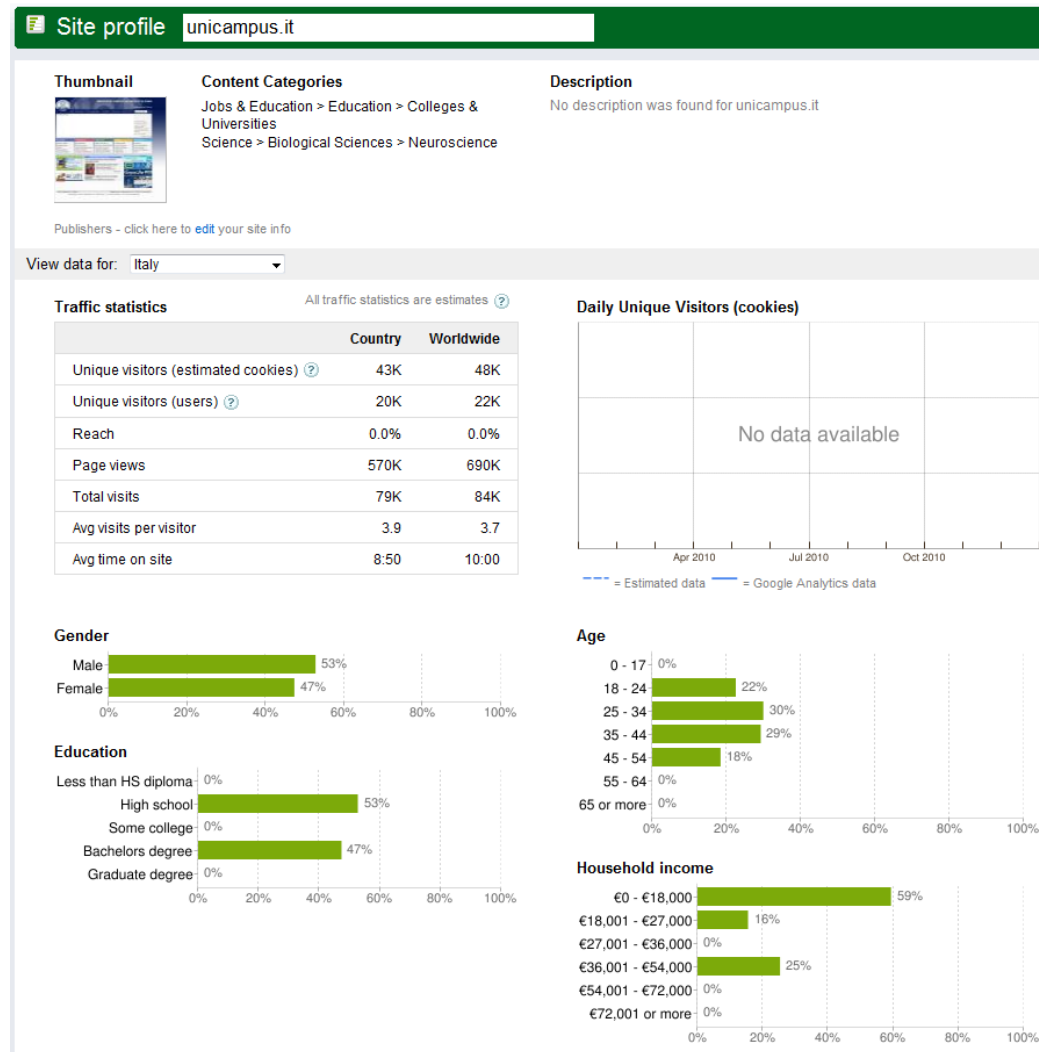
Site profile unicampus.it

Thumbnail

Content Categories
Jobs & Education > Education > Colleges & Universities
Science > Biological Sciences > Neuroscience

Description
No description was found for unicampus.it

Publishers - click here to edit your site info

View data for: Italy

Traffic statistics
All traffic statistics are estimates

| | Country | Worldwide |
|---|---|---|
| Unique visitors (estimated cookies) | 43K | 48K |
| Unique visitors (users) | 20K | 22K |
| Reach | 0.0% | 0.0% |
| Page views | 570K | 690K |
| Total visits | 79K | 84K |
| Avg visits per visitor | 3.9 | 3.7 |
| Avg time on site | 8:50 | 10:00 |

Daily Unique Visitors (cookies)
No data available
Apr 2010 Jul 2010 Oct 2010
= Estimated data = Google Analytics data

Gender
Male 53%
Female 47%
0% 20% 40% 60% 80% 100%

Education
Less than HS diploma 0%
High school 53%
Some college 0%
Bachelors degree 47%
Graduate degree 0%
0% 20% 40% 60% 80% 100%

Age
0 - 17 0%
18 - 24 22%
25 - 34 30%
35 - 44 29%
45 - 54 18%
55 - 64 0%
65 or more 0%
0% 20% 40% 60% 80% 100%

Household income
€0 - €18,000 59%
€18,001 - €27,000 16%
€27,001 - €36,000 0%
€36,001 - €54,000 25%
€54,001 - €72,000 0%
€72,001 or more 0%
0% 20% 40% 60% 80% 100%